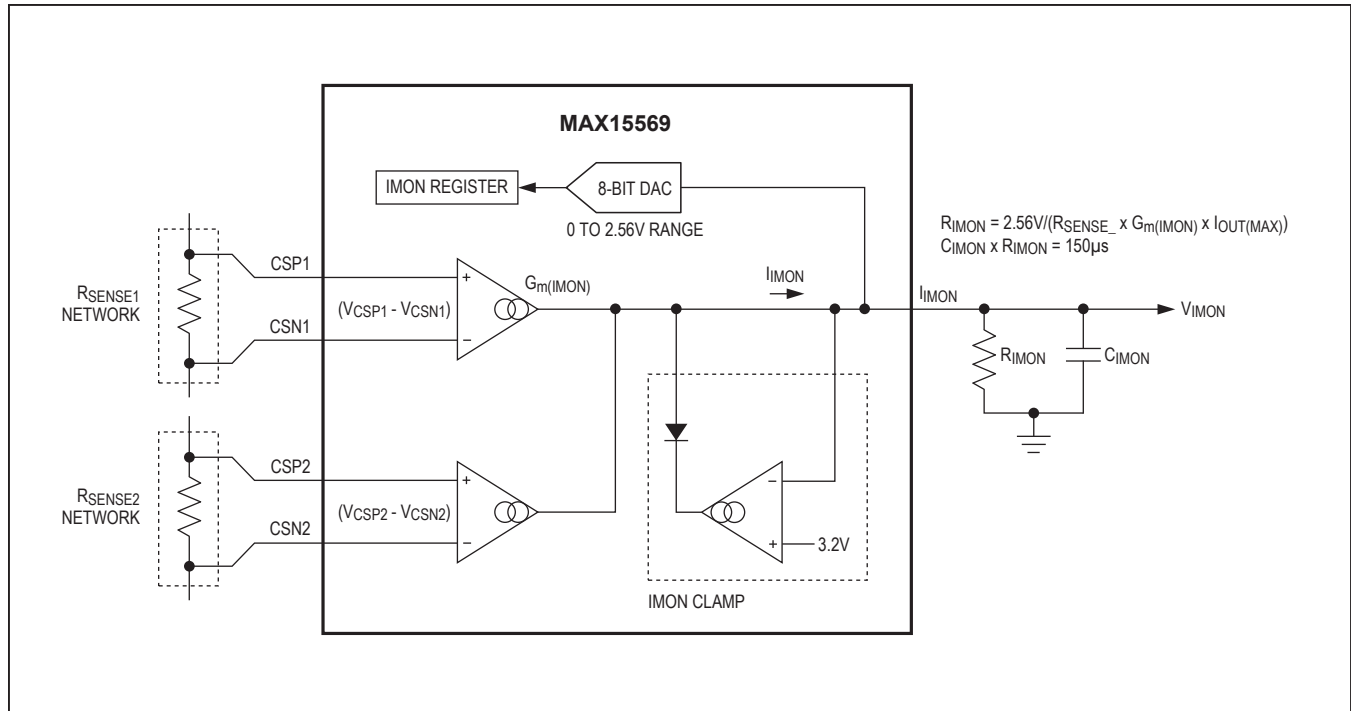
MAX15569

IMON REGISTER

8-BIT DAC

0 TO 2.56V RANGE

$R_{IMON} = 2.56V/(R_{SENSE\_} \times G_{m(IMON)} \times I_{OUT(MAX)})$
$C_{IMON} \times R_{IMON} = 150\mu s$

$R_{SENSE1}$ NETWORK

CSP1

+

$G_{m(IMON)}$

$I_{IMON}$

$I_{IMON}$

$V_{IMON}$

$(V_{CSP1} - V_{CSN1})$

CSN1

–

$R_{IMON}$

$C_{IMON}$

$R_{SENSE2}$ NETWORK

CSP2

+

–

$(V_{CSP2} - V_{CSN2})$

CSN2

–

+

3.2V

IMON CLAMP